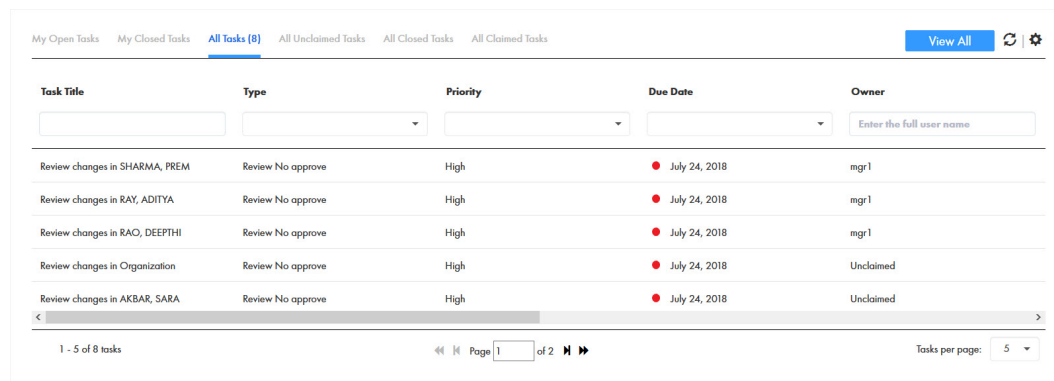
My Open Tasks My Closed Tasks All Tasks (8) All Unclaimed Tasks All Closed Tasks All Claimed Tasks

View All

| Task Title | Type | Priority | Due Date | Owner |
|---|---|---|---|---|
| | | | | Enter the full user name |
| Review changes in SHARMA, PREM | Review No approve | High | July 24, 2018 | mgr1 |
| Review changes in RAY, ADITYA | Review No approve | High | July 24, 2018 | mgr1 |
| Review changes in RAO, DEEPTHI | Review No approve | High | July 24, 2018 | mgr1 |
| Review changes in Organization | Review No approve | High | July 24, 2018 | Unclaimed |
| Review changes in AKBAR, SARA | Review No approve | High | July 24, 2018 | Unclaimed |

1 - 5 of 8 tasks

Page 1 of 2

Tasks per page: 5